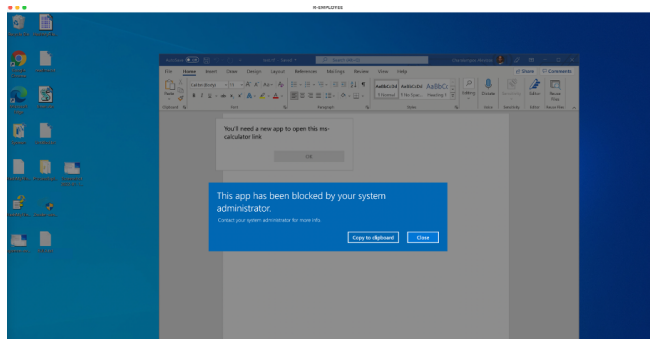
W-EMPLOYEE

File Home Insert Draw Design Layout References Mailings Review View Help

Share Comments

Paste

Clipboard Font Paragraph Styles

Editing Dictate Editor

AaBbCcDd AaBbCcDd AaBbCc
¶ Normal ¶ No Spac... Heading 1

You'll need a new app to open this ms-calculator link

OK

This app has been blocked by your system administrator.

Contact your system administrator for more info.

Copy to clipboard

Close